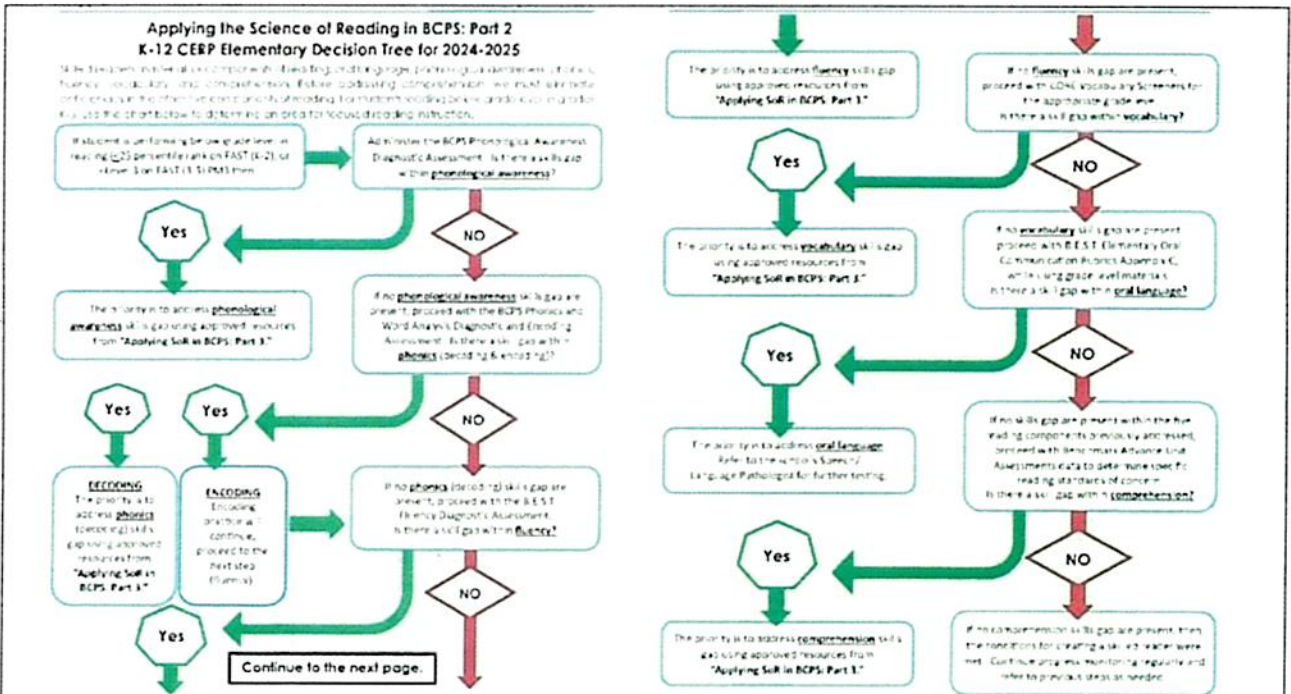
Applying the Science of Reading in BCPS: Part 2
K-12 CERP Elementary Decision Tree for 2024-2025

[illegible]

If student is performing below grade level in reading (≤25 percentile rank on FAST (K-2), or Level 1 on FAST (3-5) PM3) then

Administer the BCPS Phonological Awareness Diagnostic Assessment. Is there a skills gap within phonological awareness?

Yes

NO

The priority is to address phonological awareness skills gap using approved resources from "Applying SoR in BCPS: Part 3."

If no phonological awareness skills gap are present, proceed with the BCPS Phonics and Word Analysis Diagnostic and Encoding Assessment. Is there a skill gap within phonics (decoding & encoding)?

Yes

Yes

NO

DECODING
The priority is to address phonics (decoding) skills gap using approved resources from "Applying SoR in BCPS: Part 3."

ENCODING
Encoding practice will continue, proceed to the next step (fluency).

If no phonics (decoding) skills gap are present, proceed with the B.E.S.T. Fluency Diagnostic Assessment. Is there a skill gap within fluency?

Yes

NO

Continue to the next page.

The priority is to address fluency skills gap using approved resources from "Applying SoR in BCPS: Part 3."

If no fluency skills gap are present, proceed with CORE Vocabulary Screeners for the appropriate grade level. Is there a skill gap within vocabulary?

Yes

NO

The priority is to address vocabulary skills gap using approved resources from "Applying SoR in BCPS: Part 3."

If no vocabulary skills gap are present proceed with B.E.S.T. Elementary Oral Communication Rubrics Appendix C, while using grade level materials. Is there a skill gap within oral language?

Yes

NO

The priority is to address oral language. Refer to the school's Speech/ Language Pathologist for further testing.

If no skills gap are present within the five reading components previously addressed, proceed with Benchmark Advance Unit Assessments data to determine specific reading standards of concern. Is there a skill gap within comprehension?

Yes

NO

The priority is to address comprehension skills gap using approved resources from "Applying SoR in BCPS: Part 3."

If no comprehension skills gap are present, then the conditions for creating a skill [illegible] were met. Continue progress monitoring regularly and refer to previous steps as needed.